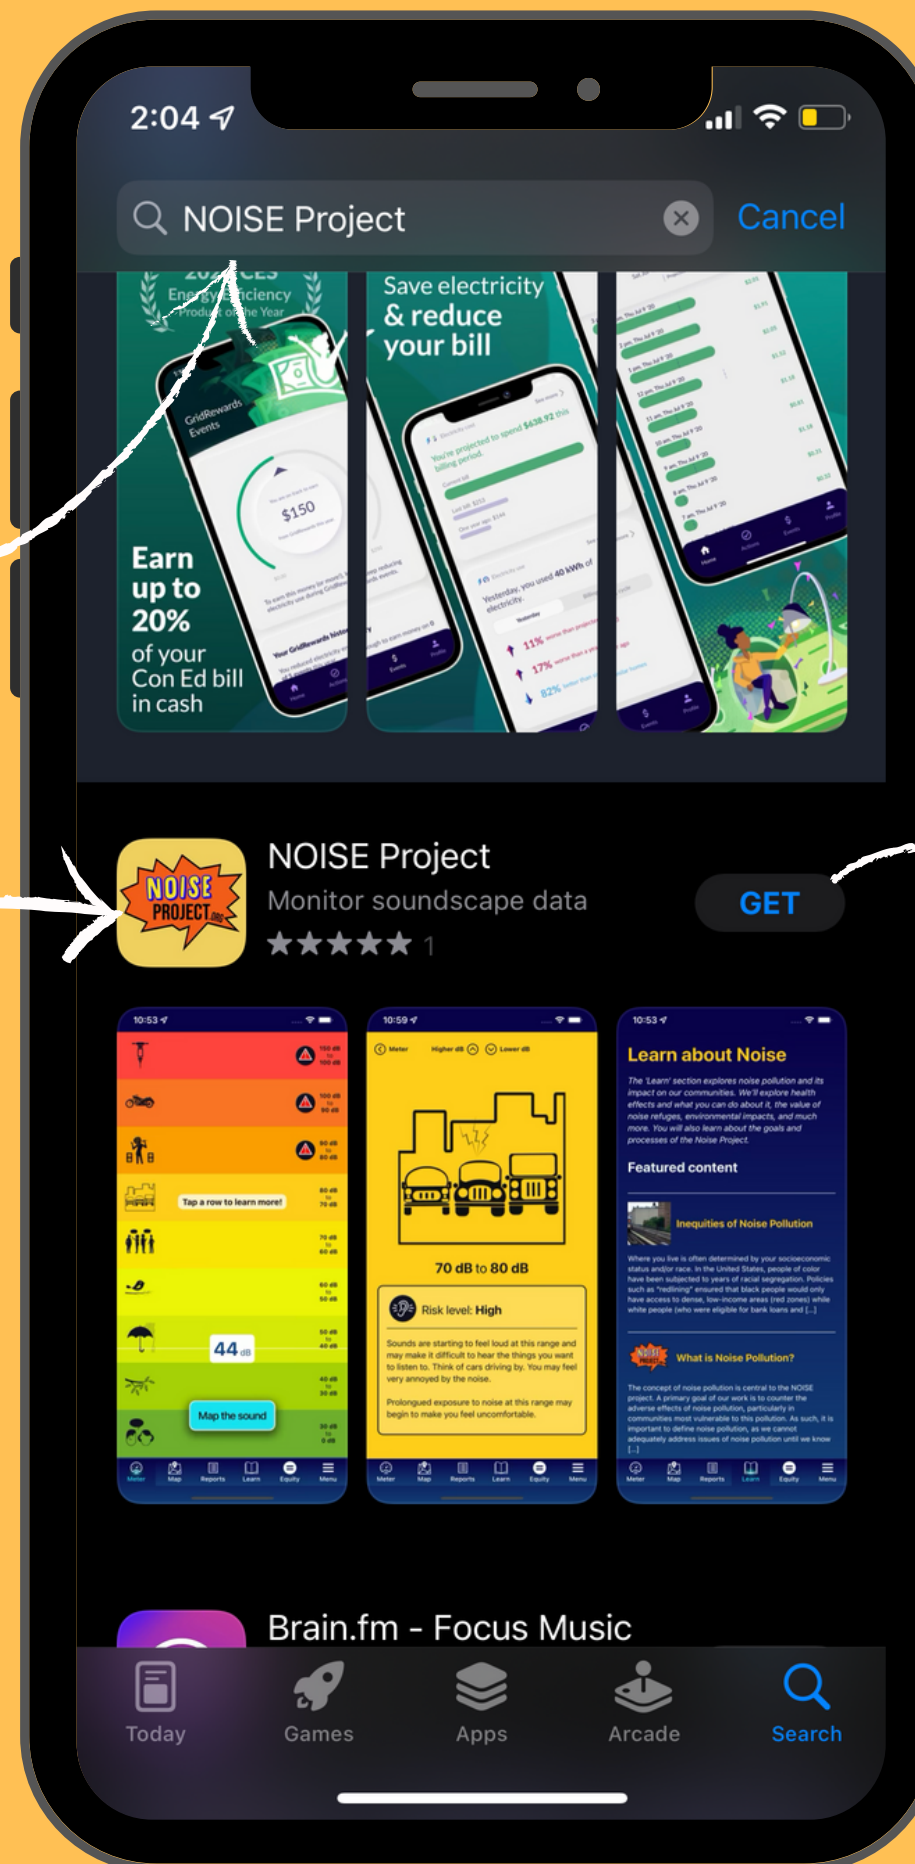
2:04

NOISE Project

Cancel

Energy Efficiency Product of the Year

GridRewards Events

$150

Earn up to 20% of your Con Ed bill in cash

Save electricity & reduce your bill

You're projected to spend $438.92 this billing period.

Yesterday, you used 40 kWh of electricity.

11%

17%

82%

NOISE PROJECT

NOISE Project

Monitor soundscape data

★★★★★ 1

GET

10:53

Tap a row to learn more!

44 dB

Map the sound

Meter Map Reports Learn Equity Menu

10:59

Meter Higher dB Lower dB

70 dB to 80 dB

Risk level: High

Sounds are starting to feel loud at this range and may make it difficult to hear the things you want to listen to. Think of cars driving by. You may feel very annoyed by the noise.

Prolonged exposure to noise at this range may begin to make you feel uncomfortable.

Meter Map Reports Learn Equity Menu

10:53

Learn about Noise

The 'Learn' section explores noise pollution and its impact on our communities. We'll explore health effects and what you can do about it, the value of noise refuges, environmental impacts, and much more. You will also learn about the goals and processes of the Noise Project.

Featured content

Inequities of Noise Pollution

Where you live is often determined by your socioeconomic status and/or race. In the United States, people of color have been subjected to years of racial segregation. Policies such as "redlining" ensured that black people would only have access to dense, low-income areas (red zones) while white people (who were eligible for bank loans and [...]

What is Noise Pollution?

The concept of noise pollution is central to the NOISE project. A primary goal of our work is to counter the adverse effects of noise pollution, particularly in communities most vulnerable to this pollution. As such, it is important to define noise pollution, as we cannot adequately address issues of noise pollution until we know [...]

Meter Map Reports Learn Equity Menu

Brain.fm - Focus Music

Today

Games

Apps

Arcade

Search